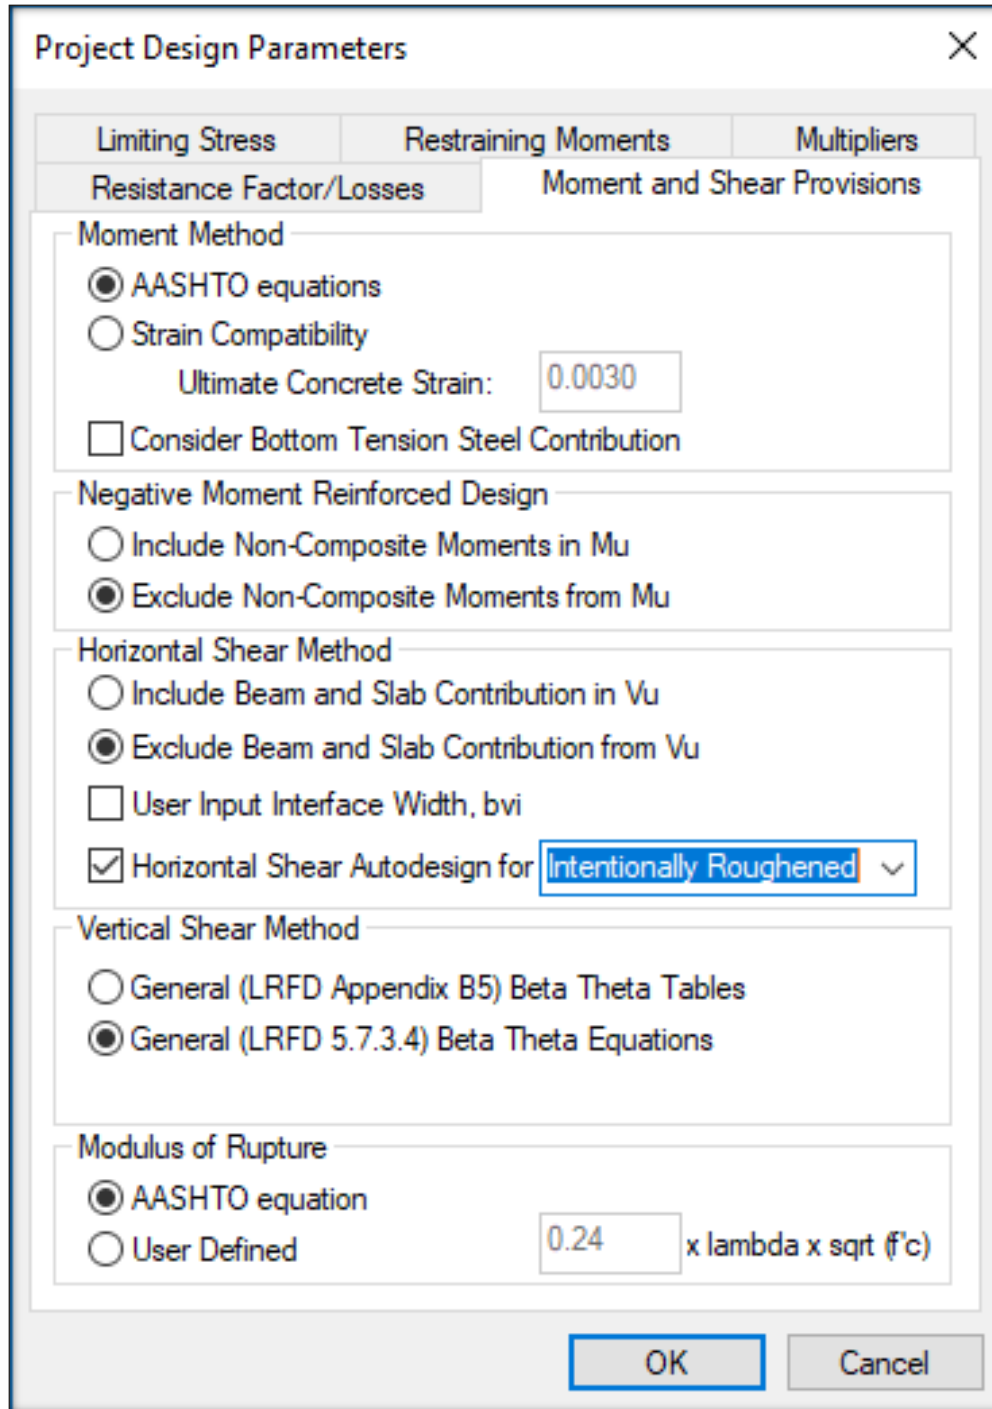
Project Design Parameters

Limiting Stress
Restraining Moments
Multipliers
Resistance Factor/Losses
Moment and Shear Provisions

Moment Method
AASHTO equations
Strain Compatibility
Ultimate Concrete Strain: 0.0030
Consider Bottom Tension Steel Contribution

Negative Moment Reinforced Design
Include Non-Composite Moments in Mu
Exclude Non-Composite Moments from Mu

Horizontal Shear Method
Include Beam and Slab Contribution in Vu
Exclude Beam and Slab Contribution from Vu
User Input Interface Width, bvi
Horizontal Shear Autodesign for Intentionally Roughened

Vertical Shear Method
General (LRFD Appendix B5) Beta Theta Tables
General (LRFD 5.7.3.4) Beta Theta Equations

Modulus of Rupture
AASHTO equation
User Defined 0.24 x lambda x sqrt (f'c)

OK
Cancel